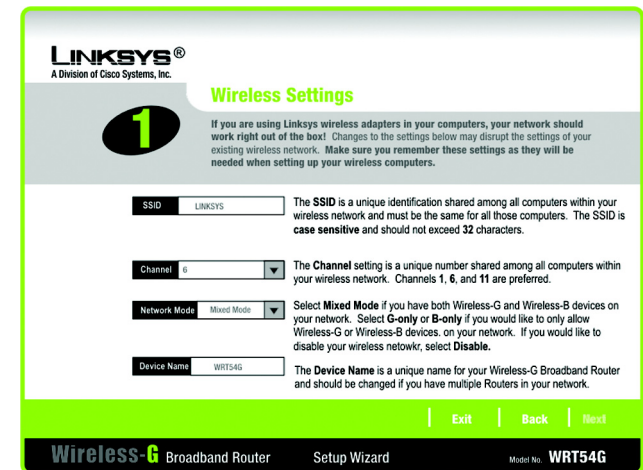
LINKSYS®
A Division of Cisco Systems, Inc.

1

Wireless Settings

If you are using Linksys wireless adapters in your computers, your network should work right out of the box! Changes to the settings below may disrupt the settings of your existing wireless network. Make sure you remember these settings as they will be needed when setting up your wireless computers.

SSID LINKSYS

The SSID is a unique identification shared among all computers within your wireless network and must be the same for all those computers. The SSID is case sensitive and should not exceed 32 characters.

Channel 6

The Channel setting is a unique number shared among all computers within your wireless network. Channels 1, 6, and 11 are preferred.

Network Mode Mixed Mode

Select Mixed Mode if you have both Wireless-G and Wireless-B devices on your network. Select G-only or B-only if you would like to only allow Wireless-G or Wireless-B devices. on your network. If you would like to disable your wireless netowkr, select Disable.

Device Name WRT54G

The Device Name is a unique name for your Wireless-G Broadband Router and should be changed if you have multiple Routers in your network.

Exit Back Next

Wireless-G Broadband Router Setup Wizard Model No. WRT54G